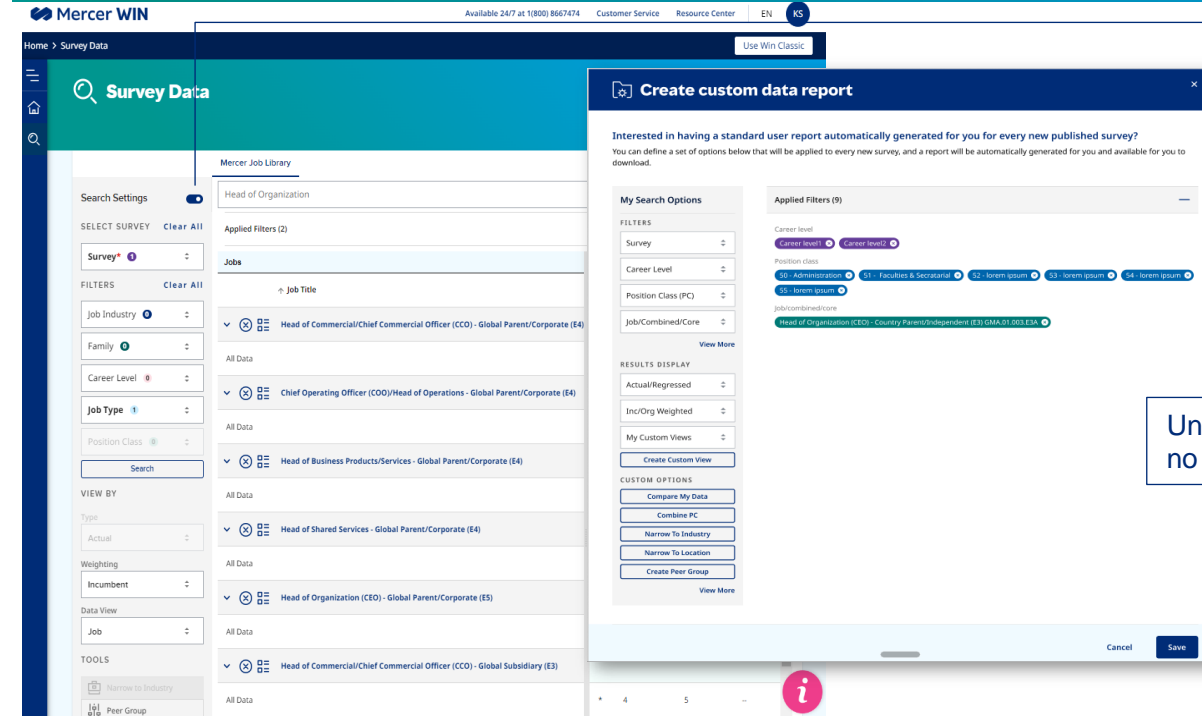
Mercer WIN

Available 24/7 at 1(800) 8667474   Customer Service   Resource Center   EN   KS

Home > Survey Data

Use Win Classic

Survey Data

Mercer Job Library

Search Settings

SELECT SURVEY   Clear All

Survey* 1

FILTERS   Clear All

Job Industry 0

Family 0

Career Level 0

Job Type 1

Position Class 0

Search

VIEW BY

Type

Actual

Weighting

Incumbent

Data View

Job

TOOLS

Narrow to Industry

Peer Group

Head of Organization

Applied Filters (2)

Jobs

Job Title

Head of Commercial/Chief Commercial Officer (CCO) - Global Parent/Corporate (E4)

All Data

Chief Operating Officer (COO)/Head of Operations - Global Parent/Corporate (E4)

All Data

Head of Business Products/Services - Global Parent/Corporate (E4)

All Data

Head of Shared Services - Global Parent/Corporate (E4)

All Data

Head of Organization (CEO) - Global Parent/Corporate (E5)

All Data

Head of Commercial/Chief Commercial Officer (CCO) - Global Subsidiary (E3)

All Data

4   5

Create custom data report

Interested in having a standard user report automatically generated for you for every new published survey?

You can define a set of options below that will be applied to every new survey, and a report will be automatically generated for you and available for you to download.

My Search Options

FILTERS

Survey

Career Level

Position Class (PC)

Job/Combined/Core

View More

RESULTS DISPLAY

Actual/Regressed

Inc/Org Weighted

My Custom Views

Create Custom View

CUSTOM OPTIONS

Compare My Data

Combine PC

Narrow To Industry

Narrow To Location

Create Peer Group

View More

Applied Filters (9)

Career level

Career level1   Career level2

Position class

50 - Administration   51 - Faculties & Secratarial   52 - lorem ipsum   53 - lorem ipsum   54 - lorem ipsum   55 - lorem ipsum

Job/combined/core

Head of Organization (CEO) - Country Parent/Independent (E3) GMA.01.003.E3A

Un
no

Cancel   Save